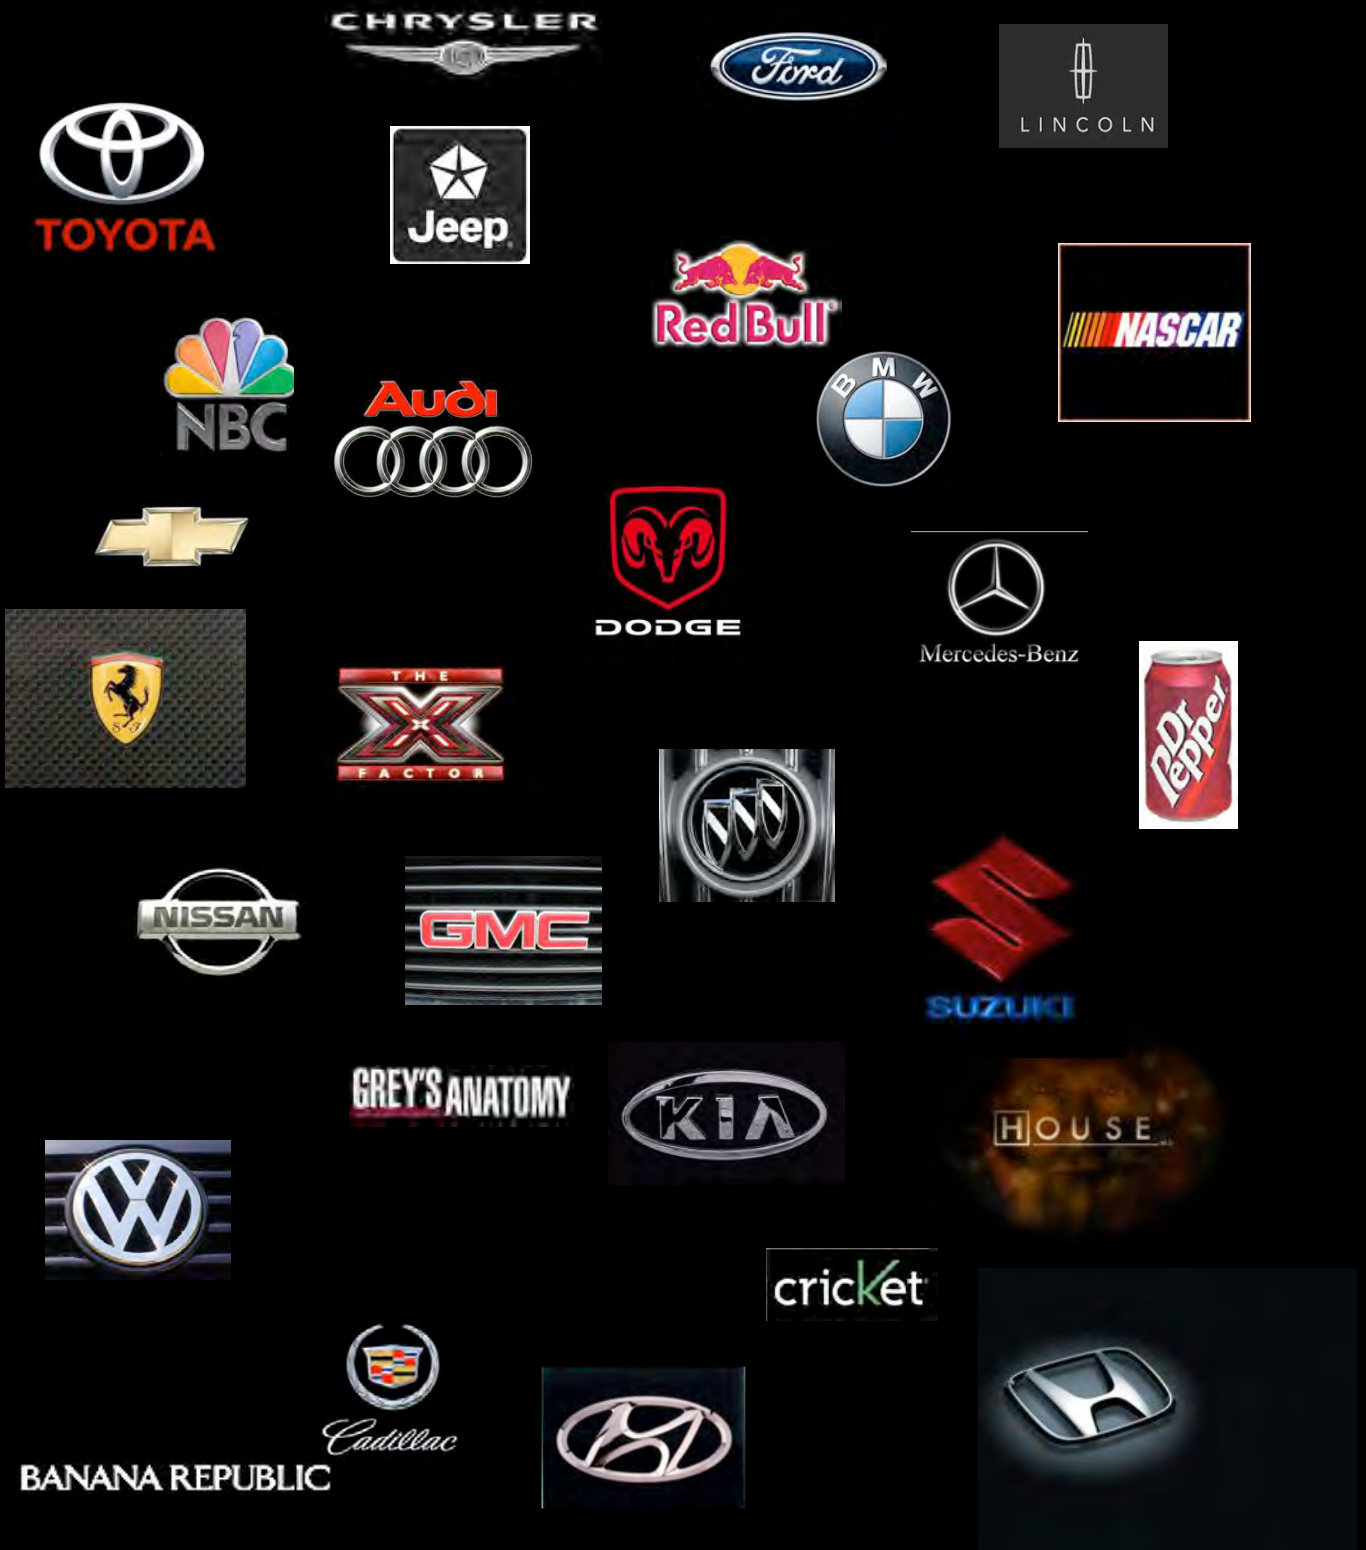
CHRYSLER

Ford

LINCOLN

TOYOTA

Jeep

Red Bull

NASCAR

NBC

Audi

BMW

DODGE

Mercedes-Benz

THE X FACTOR

Dr Pepper

NISSAN

GMC

SUZUKI

GREY'S ANATOMY

KIA

HOUSE

cricket

Cadillac

BANANA REPUBLIC